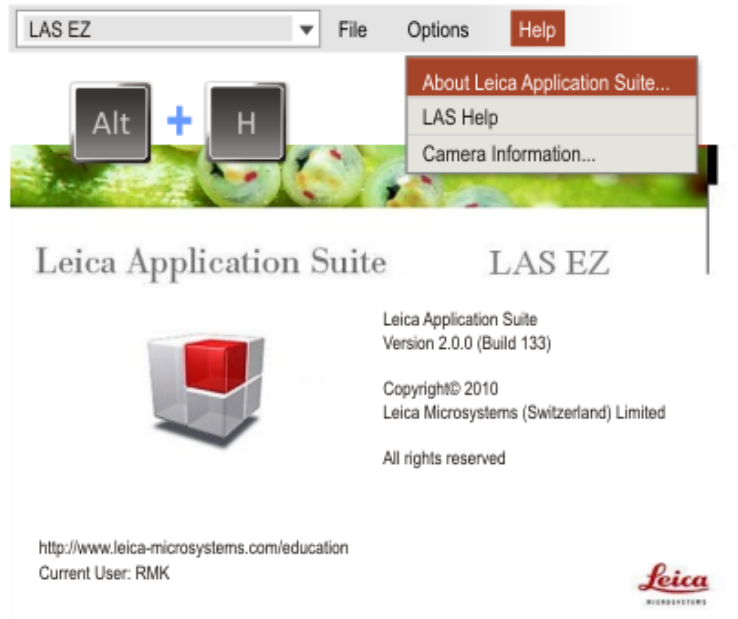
LAS EZ File Options Help

About Leica Application Suite...
LAS Help
Camera Information...

Alt + H

Leica Application Suite LAS EZ

Leica Application Suite
Version 2.0.0 (Build 133)

Copyright© 2010
Leica Microsystems (Switzerland) Limited

All rights reserved

http://www.leica-microsystems.com/education
Current User: RMK

Leica
MICROSYSTEMS